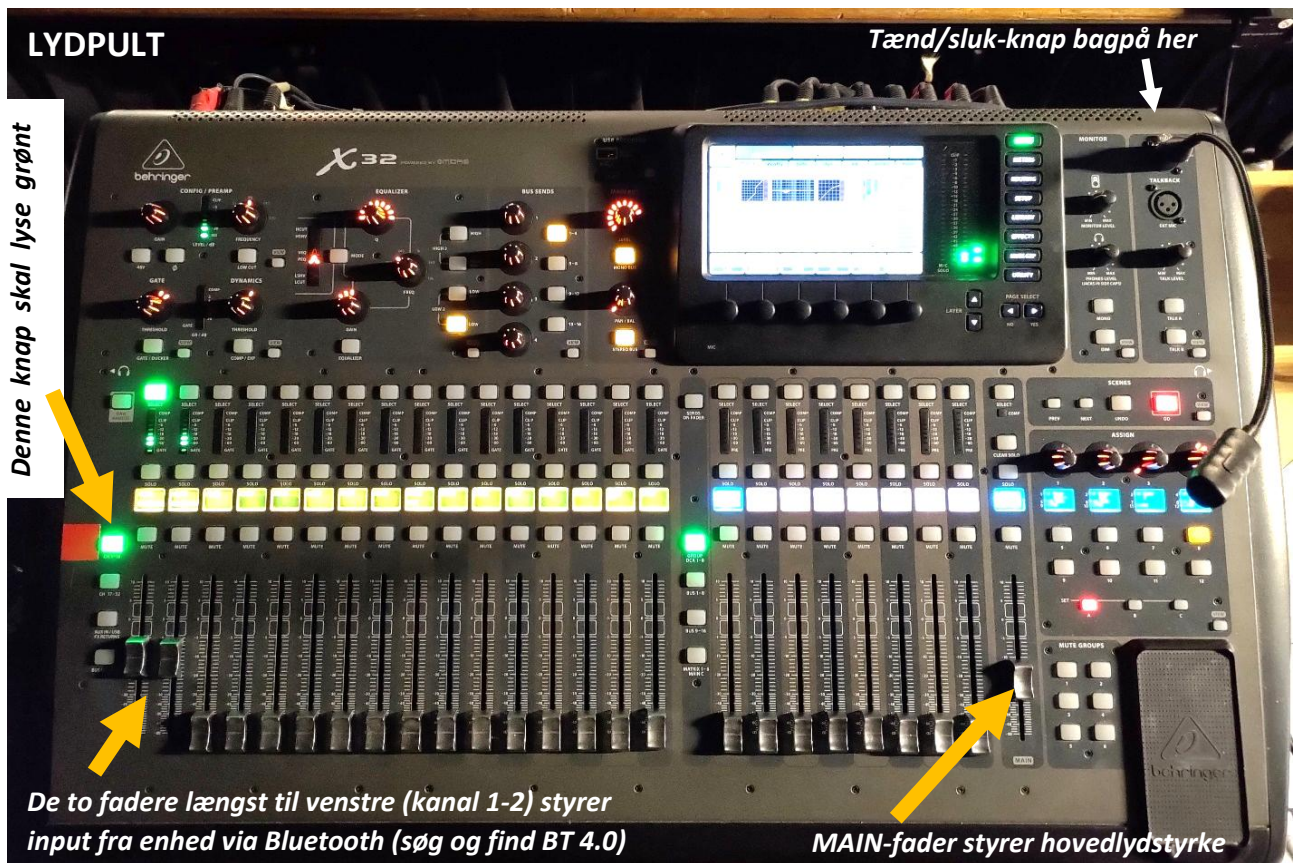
LYDPULT

Tænd/sluk-knap bagpå her

Denne knap skal lyse grønt

behringer

X32

CONFIG / PREAMP

EQUALIZER

BUS SENDS

GAIN

FREQUENCY

LOW CUT

GATE

DYNAMICS

THRESHOLD

GATE / DUCKER

COMP / EXP

EQUALIZER

MONITOR

TALKBACK

MONITOR LEVEL

TALK LEVEL

MONO

DIM

TALK A

TALK B

PAGE SELECT

LAYER

SCENES

PREV

NEXT

UNDO

GO

ASSIGN

SET

MUTE GROUPS

SELECT

SOLO

MUTE

CLEAR SOLO

MAIN

De to fadere længst til venstre (kanal 1-2) styrer input fra enhed via Bluetooth (søg og find BT 4.0)

MAIN-fader styrer hovedlydstyrke